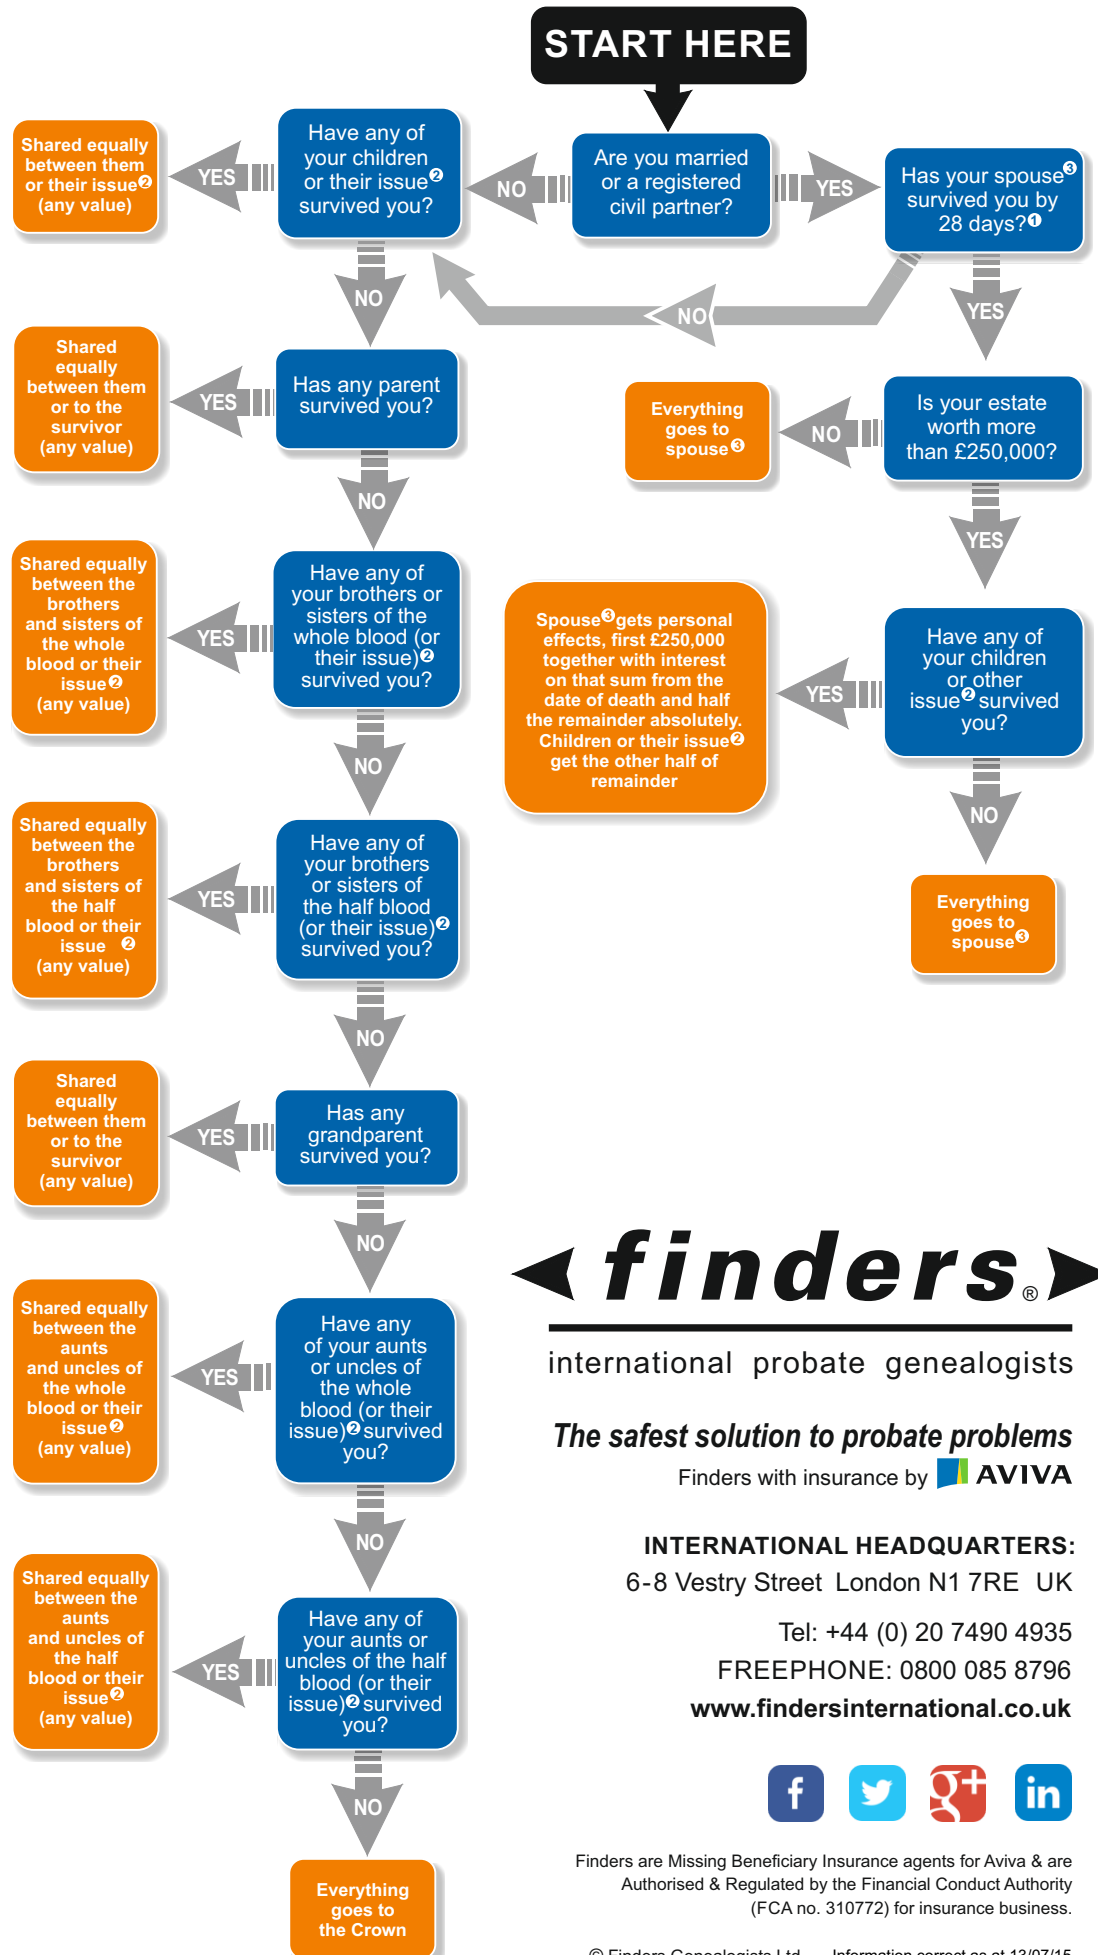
START HERE

Are you married or a registered civil partner?

YES

Has your spouse❸ survived you by 28 days?❶

NO

NO

Have any of your children or their issue❷ survived you?

YES

Shared equally between them or their issue❷ (any value)

YES

Is your estate worth more than £250,000?

NO

Everything goes to spouse❸

YES

Have any of your children or other issue❷ survived you?

YES

Spouse❸ gets personal effects, first £250,000 together with interest on that sum from the date of death and half the remainder absolutely. Children or their issue❷ get the other half of remainder

NO

Everything goes to spouse❸

NO

Has any parent survived you?

YES

Shared equally between them or to the survivor (any value)

NO

Have any of your brothers or sisters of the whole blood (or their issue)❷ survived you?

YES

Shared equally between the brothers and sisters of the whole blood or their issue❷ (any value)

NO

Have any of your brothers or sisters of the half blood (or their issue)❷ survived you?

YES

Shared equally between the brothers and sisters of the half blood or their issue ❷ (any value)

NO

Has any grandparent survived you?

YES

Shared equally between them or to the survivor (any value)

NO

Have any of your aunts or uncles of the whole blood (or their issue)❷ survived you?

YES

Shared equally between the aunts and uncles of the whole blood or their issue❷ (any value)

NO

Have any of your aunts or uncles of the half blood (or their issue)❷ survived you?

YES

Shared equally between the aunts and uncles of the half blood or their issue❷ (any value)

NO

Everything goes to the Crown

finders®

international probate genealogists

The safest solution to probate problems

Finders with insurance by AVIVA

INTERNATIONAL HEADQUARTERS:
6-8 Vestry Street London N1 7RE UK

Tel: +44 (0) 20 7490 4935
FREEPHONE: 0800 085 8796
www.findersinternational.co.uk

f in

Finders are Missing Beneficiary Insurance agents for Aviva & are Authorised & Regulated by the Financial Conduct Authority (FCA no. 310772) for insurance business.

© Finders Genealogists Ltd Information correct as at 13/07/15